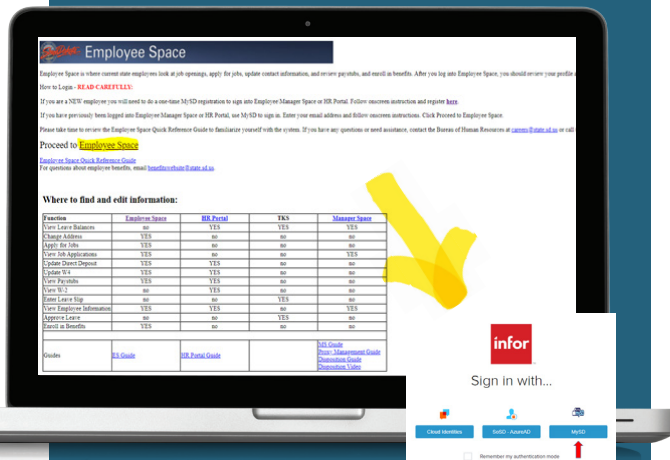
Employee Space

Employee Space is where current state employees look at job openings, apply for jobs, update contact information, and review paystubs, and enroll in benefits. After you log into Employee Space, you should review your profile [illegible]

How to Login - READ CAREFULLY:

If you are a NEW employee you will need to do a one-time MySD registration to sign into Employee Manager Space or HR Portal. Follow onscreen instruction and register here.

If you have previously been logged into Employee Manager Space or HR Portal, use MySD to sign in. Enter your email address and follow onscreen instructions. Click Proceed to Employee Space.

Please take time to review the Employee Space Quick Reference Guide to familiarize yourself with the system. If you have any questions or need assistance, contact the Bureau of Human Resources at careers@state.sd.us or call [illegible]

Proceed to Employee Space

Employee Space Quick Reference Guide
For questions about employee benefits, email benefitswebsite@state.sd.us.

Where to find and edit information:

| Function | Employee Space | HR Portal | TKS | Manager Space |
|---|---|---|---|---|
| View Leave Balances | no | YES | YES | YES |
| Change Address | YES | no | no | no |
| Apply for Jobs | YES | no | no | no |
| View Job Applications | YES | no | no | YES |
| Update Direct Deposit | YES | YES | no | no |
| Update W4 | YES | YES | no | no |
| View Paystubs | YES | YES | no | no |
| View W-2 | no | YES | no | no |
| Enter Leave Slip | no | no | YES | no |
| View Employee Information | YES | YES | no | YES |
| Approve Leave | no | no | YES | no |
| Enroll in Benefits | YES | no | no | no |
| Guides | ES Guide | HR Portal Guide | | MS Guide Proxy Management Guide Disposition Guide Disposition Video |

infor

Sign in with...

Cloud Identities

SoSD - AzureAD

MySD

Remember my authentication mode